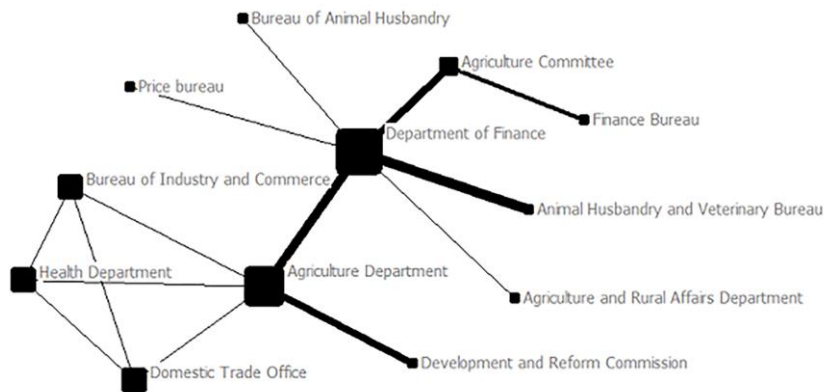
Bureau of Animal Husbandry
Agriculture Committee
Price bureau
Finance Bureau
Department of Finance
Bureau of Industry and Commerce
Animal Husbandry and Veterinary Bureau
Health Department
Agriculture Department
Agriculture and Rural Affairs Department
Development and Reform Commission
Domestic Trade Office